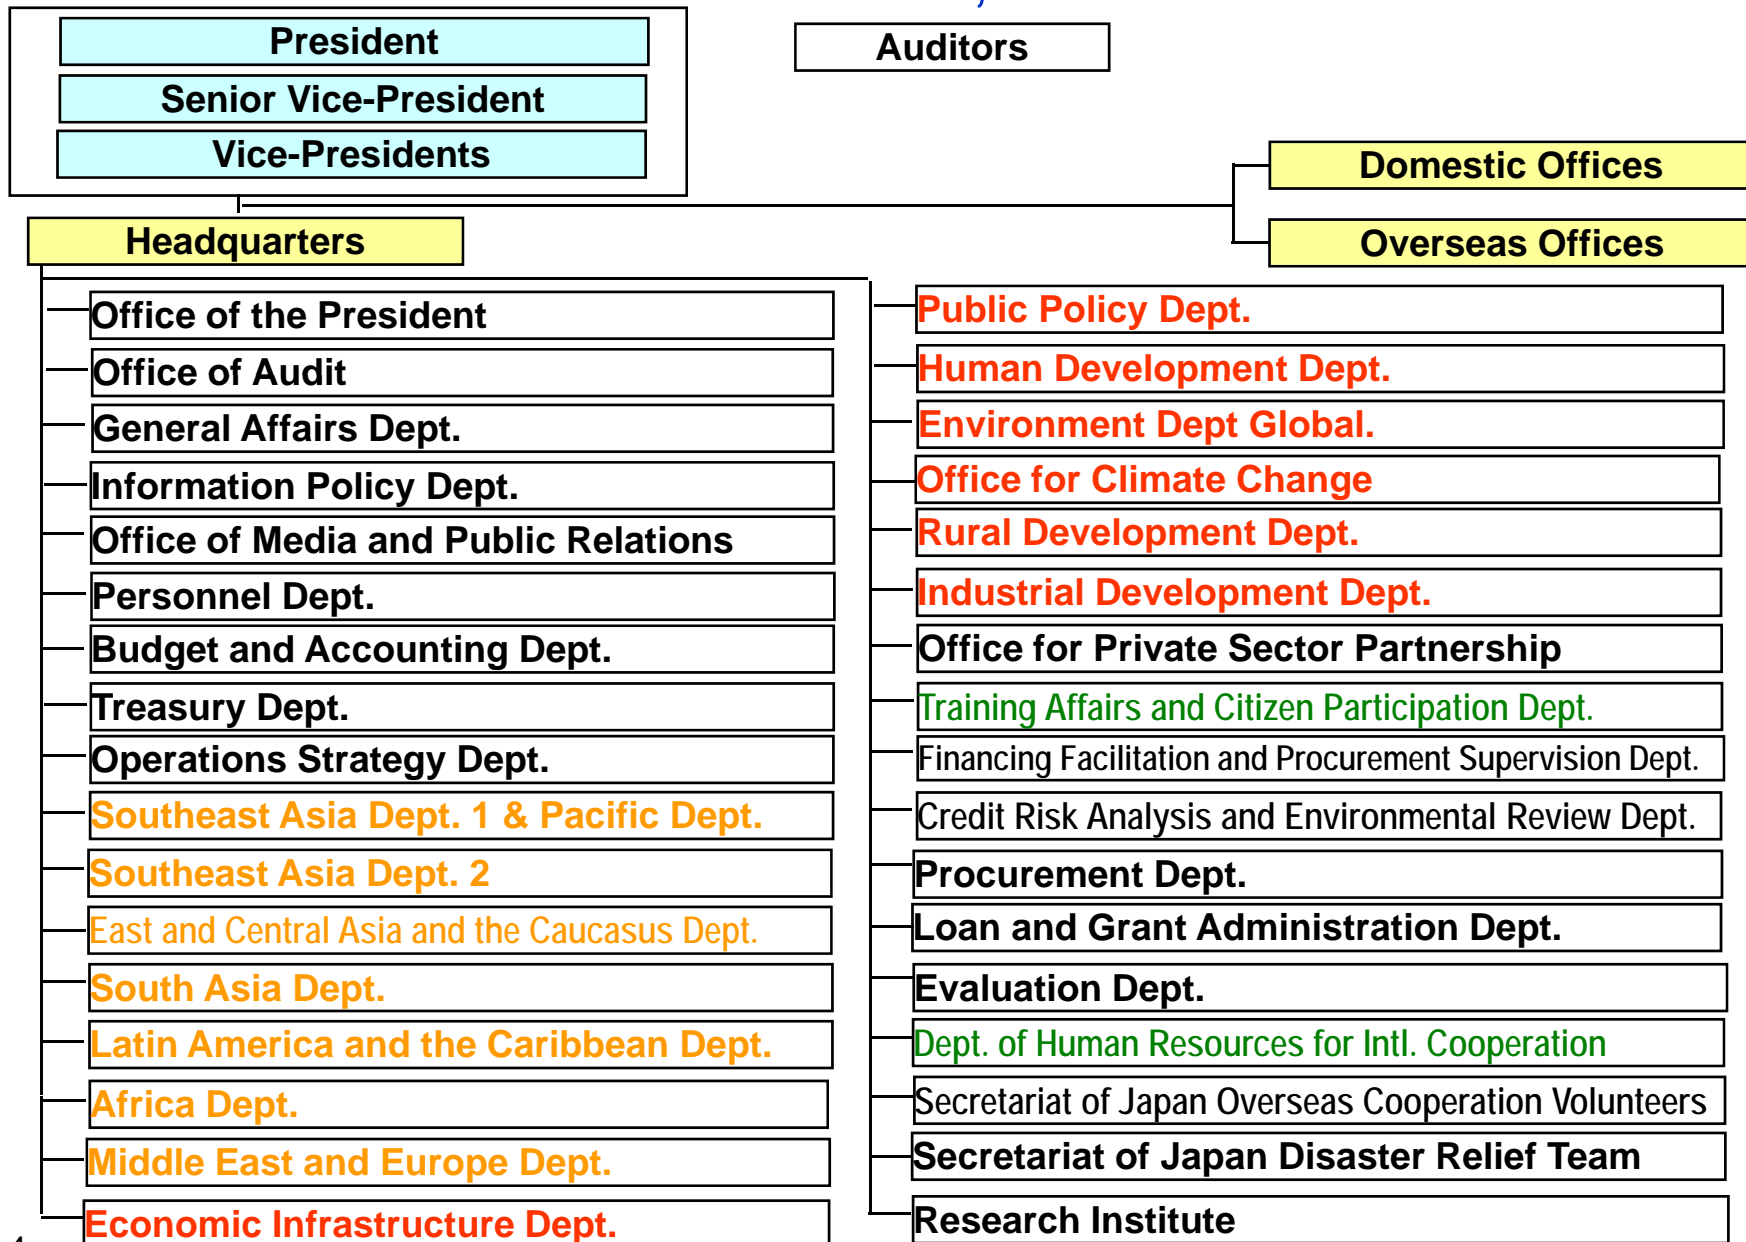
President
Senior Vice-President
Vice-Presidents

Auditors

Domestic Offices
Overseas Offices

Headquarters

Office of the President
Office of Audit
General Affairs Dept.
Information Policy Dept.
Office of Media and Public Relations
Personnel Dept.
Budget and Accounting Dept.
Treasury Dept.
Operations Strategy Dept.
Southeast Asia Dept. 1 & Pacific Dept.
Southeast Asia Dept. 2
East and Central Asia and the Caucasus Dept.
South Asia Dept.
Latin America and the Caribbean Dept.
Africa Dept.
Middle East and Europe Dept.
Economic Infrastructure Dept.

Public Policy Dept.
Human Development Dept.
Environment Dept Global.
Office for Climate Change
Rural Development Dept.
Industrial Development Dept.
Office for Private Sector Partnership
Training Affairs and Citizen Participation Dept.
Financing Facilitation and Procurement Supervision Dept.
Credit Risk Analysis and Environmental Review Dept.
Procurement Dept.
Loan and Grant Administration Dept.
Evaluation Dept.
Dept. of Human Resources for Intl. Cooperation
Secretariat of Japan Overseas Cooperation Volunteers
Secretariat of Japan Disaster Relief Team
Research Institute